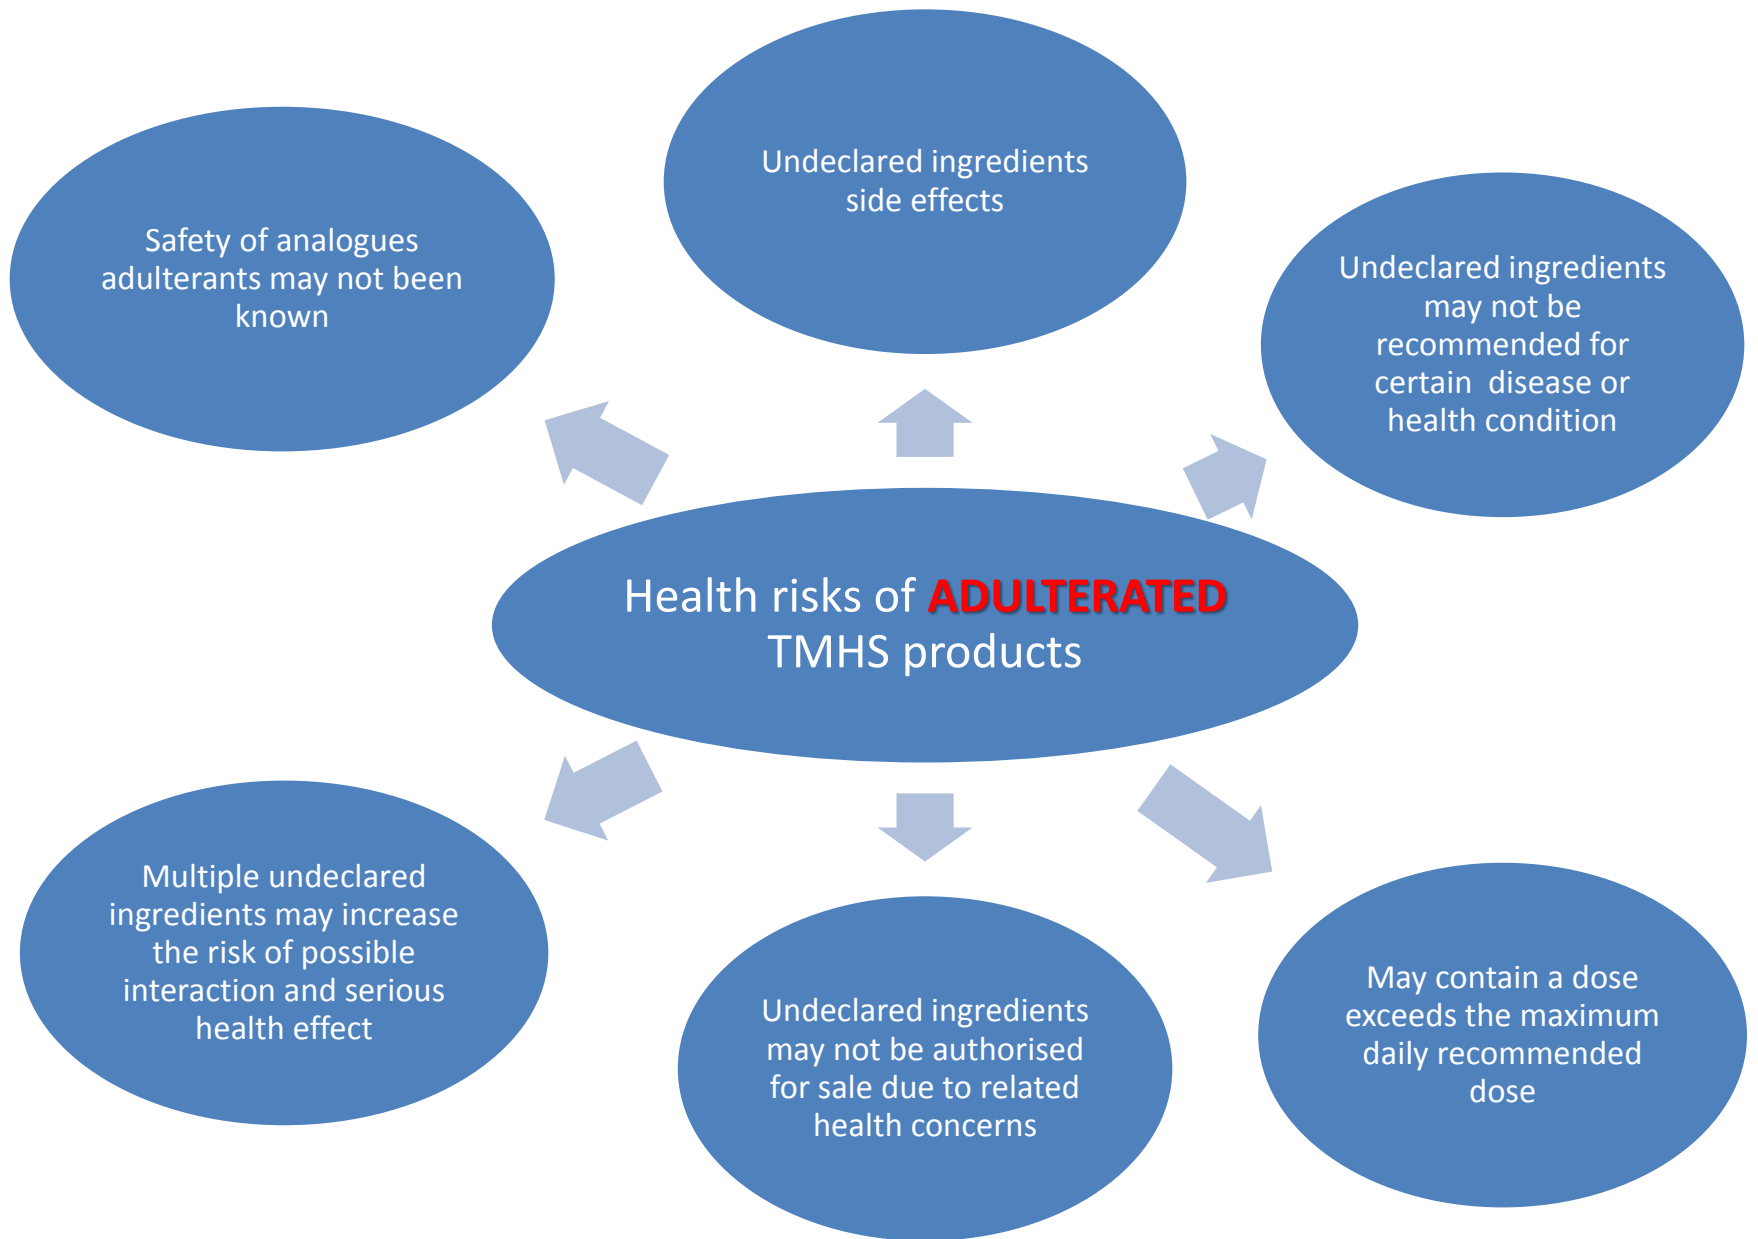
Health risks of ADULTERATED TMHS products

Undeclared ingredients side effects

Safety of analogues adulterants may not been known

Undeclared ingredients may not be recommended for certain disease or health condition

Multiple undeclared ingredients may increase the risk of possible interaction and serious health effect

Undeclared ingredients may not be authorised for sale due to related health concerns

May contain a dose exceeds the maximum daily recommended dose